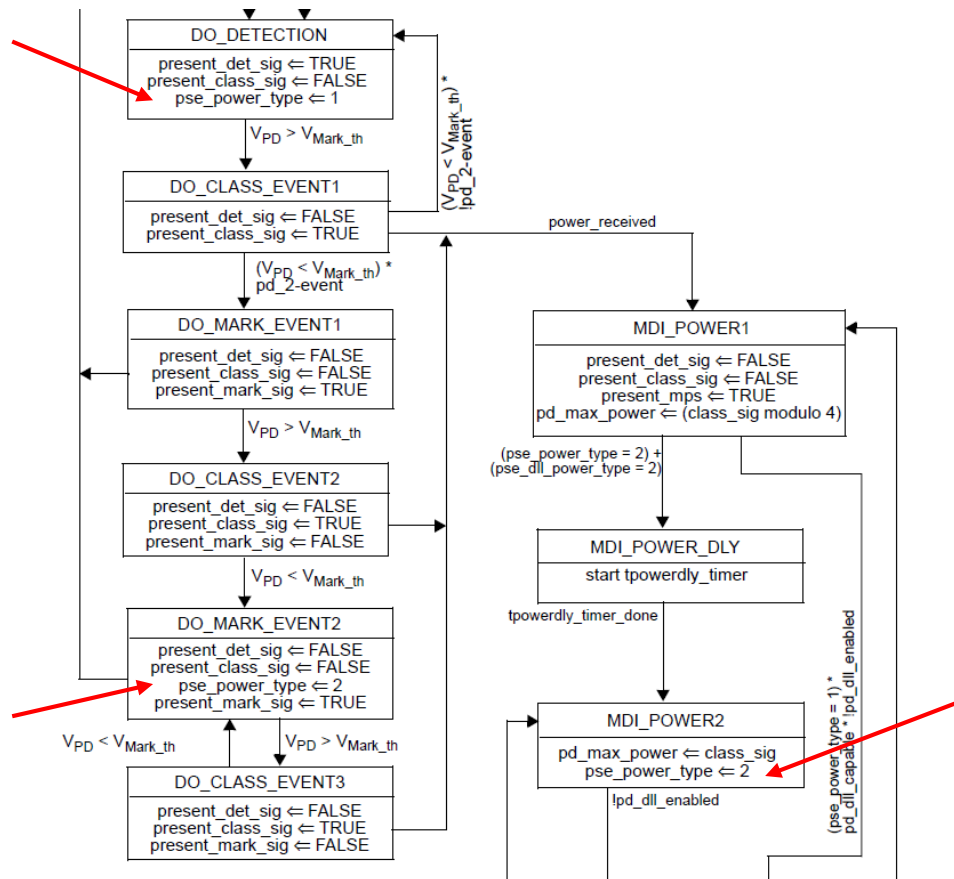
DO_DETECTION

present_det_sig ⇐ TRUE
present_class_sig ⇐ FALSE
pse_power_type ⇐ 1

$V_{PD} > V_{Mark\_th}$

$(V_{PD} < V_{Mark\_th})$ *
!pd_2-event

DO_CLASS_EVENT1

present_det_sig ⇐ FALSE
present_class_sig ⇐ TRUE

power_received

$(V_{PD} < V_{Mark\_th})$ *
pd_2-event

DO_MARK_EVENT1

present_det_sig ⇐ FALSE
present_class_sig ⇐ FALSE
present_mark_sig ⇐ TRUE

MDI_POWER1

present_det_sig ⇐ FALSE
present_class_sig ⇐ FALSE
present_mps ⇐ TRUE
pd_max_power ⇐ (class_sig modulo 4)

$V_{PD} > V_{Mark\_th}$

(pse_power_type = 2) +
(pse_dll_power_type = 2)

DO_CLASS_EVENT2

present_det_sig ⇐ FALSE
present_class_sig ⇐ TRUE
present_mark_sig ⇐ FALSE

MDI_POWER_DLY

start tpowerdly_timer

$V_{PD} < V_{Mark\_th}$

tpowerdly_timer_done

DO_MARK_EVENT2

present_det_sig ⇐ FALSE
present_class_sig ⇐ FALSE
pse_power_type ⇐ 2
present_mark_sig ⇐ TRUE

(pse_power_type = 1) *
pd_dll_capable * !pd_dll_enabled

MDI_POWER2

pd_max_power ⇐ class_sig
pse_power_type ⇐ 2

$V_{PD} < V_{Mark\_th}$

$V_{PD} > V_{Mark\_th}$

!pd_dll_enabled

DO_CLASS_EVENT3

present_det_sig ⇐ FALSE
present_class_sig ⇐ TRUE
present_mark_sig ⇐ FALSE